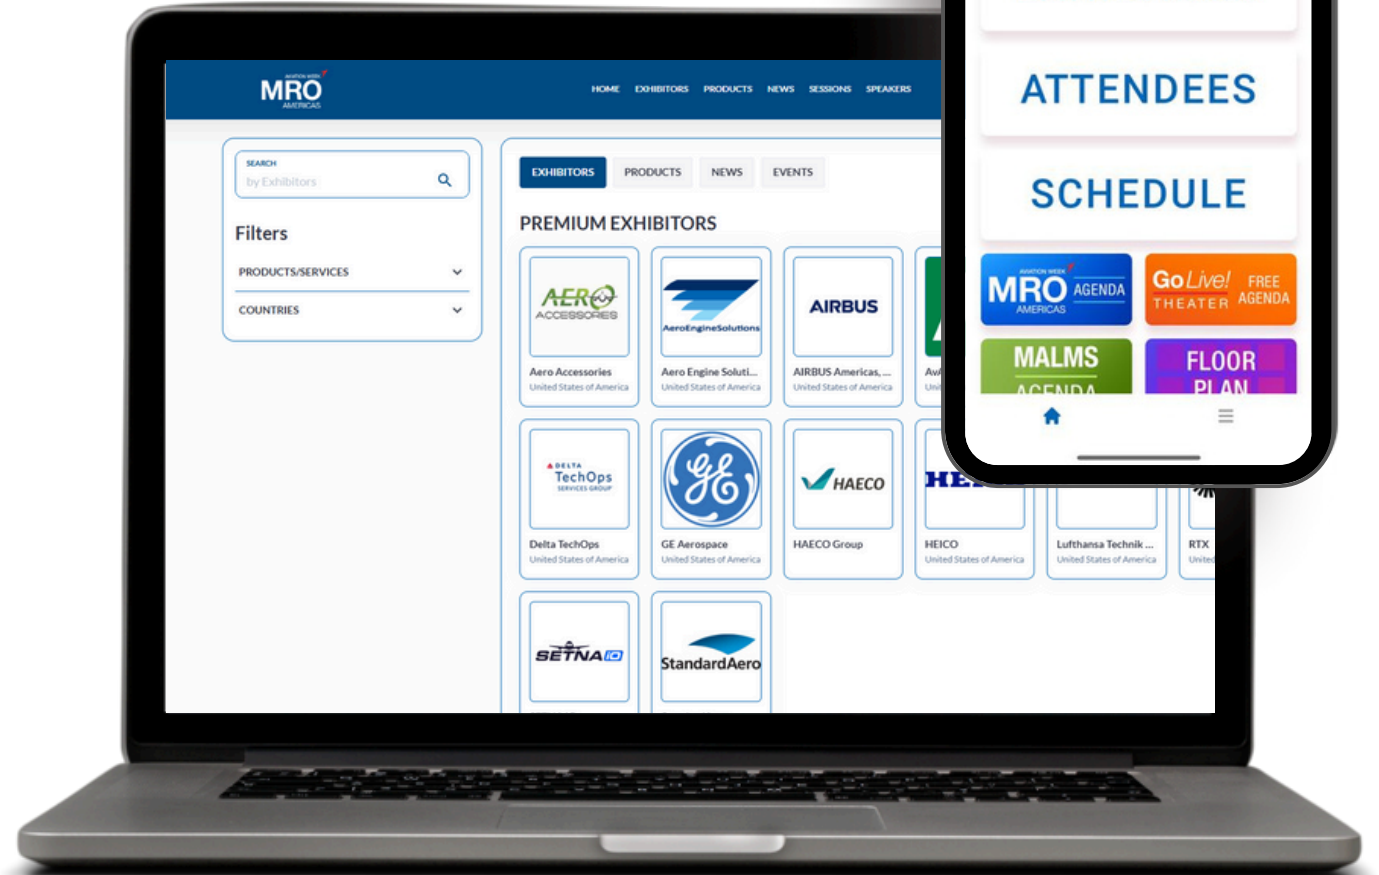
AVIATION WEEK MRO AMERICAS

HOME EXHIBITORS PRODUCTS NEWS SESSIONS SPEAKERS

SEARCH
by Exhibitors

Filters

PRODUCTS/SERVICES

COUNTRIES

EXHIBITORS PRODUCTS NEWS EVENTS

PREMIUM EXHIBITORS

AERO ACCESSORIES
Aero Accessories
United States of America

AeroEngineSolutions
Aero Engine Soluti...
United States of America

AIRBUS
AIRBUS Americas, ...
United States of America

Aw
Uni

DELTA TechOps SERVICES GROUP
Delta TechOps
United States of America

GE Aerospace
United States of America

HAECO
HAECO Group

HEICO
United States of America

Lufthansa Technik ...
United States of America

RTX
United

SETNA IO

StandardAero

ATTENDEES

SCHEDULE

AVIATION WEEK MRO AMERICAS AGENDA

GoLive! THEATER FREE AGENDA

MALMS AGENDA

FLOOR PLAN